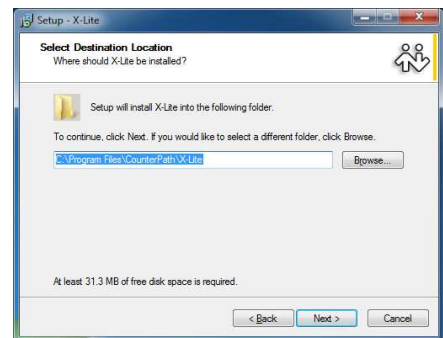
Setup - X-Lite

Select Destination Location
Where should X-Lite be installed?

Setup will install X-Lite into the following folder.

To continue, click Next. If you would like to select a different folder, click Browse.

C:\Program Files\CounterPath\X-Lite

Browse...

At least 31.3 MB of free disk space is required.

< Back

Next >

Cancel